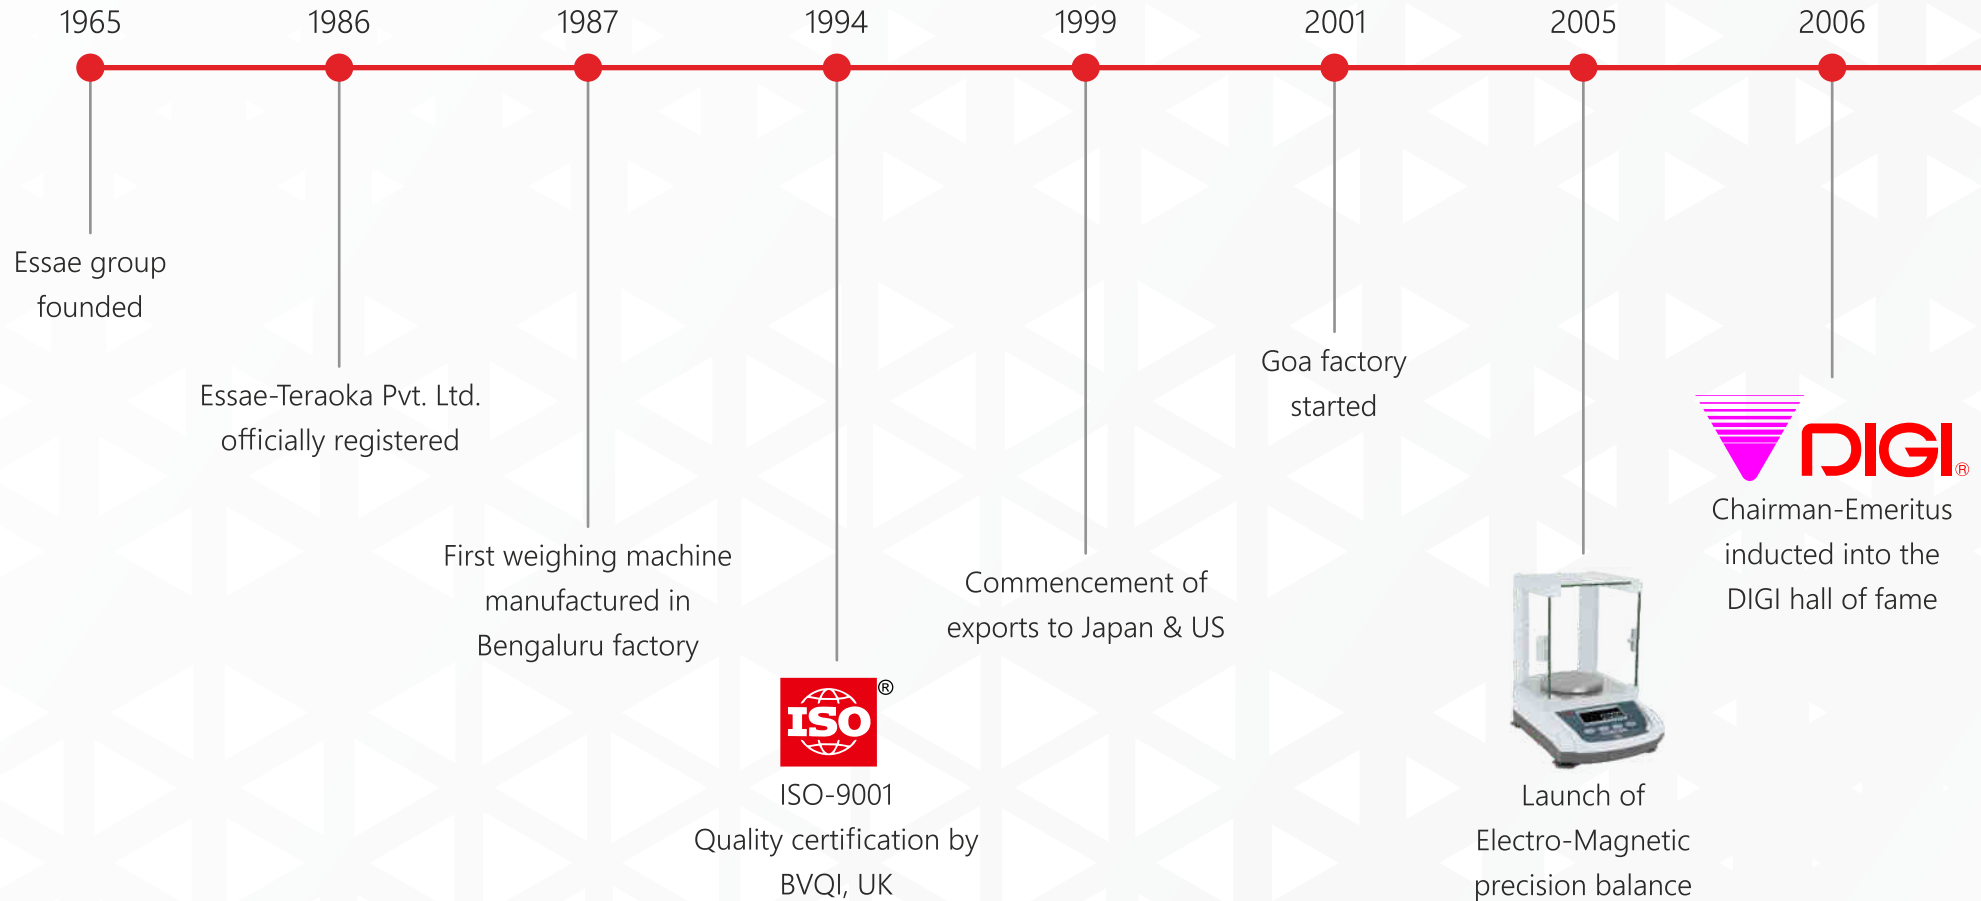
1965

Essae group founded

1986

Essae-Teraoka Pvt. Ltd. officially registered

1987

First weighing machine manufactured in Bengaluru factory

1994

ISO®

ISO-9001 Quality certification by BVQI, UK

1999

Commencement of exports to Japan & US

2001

Goa factory started

2005

Launch of Electro-Magnetic precision balance

2006

DIGI®

Chairman-Emeritus inducted into the DIGI hall of fame